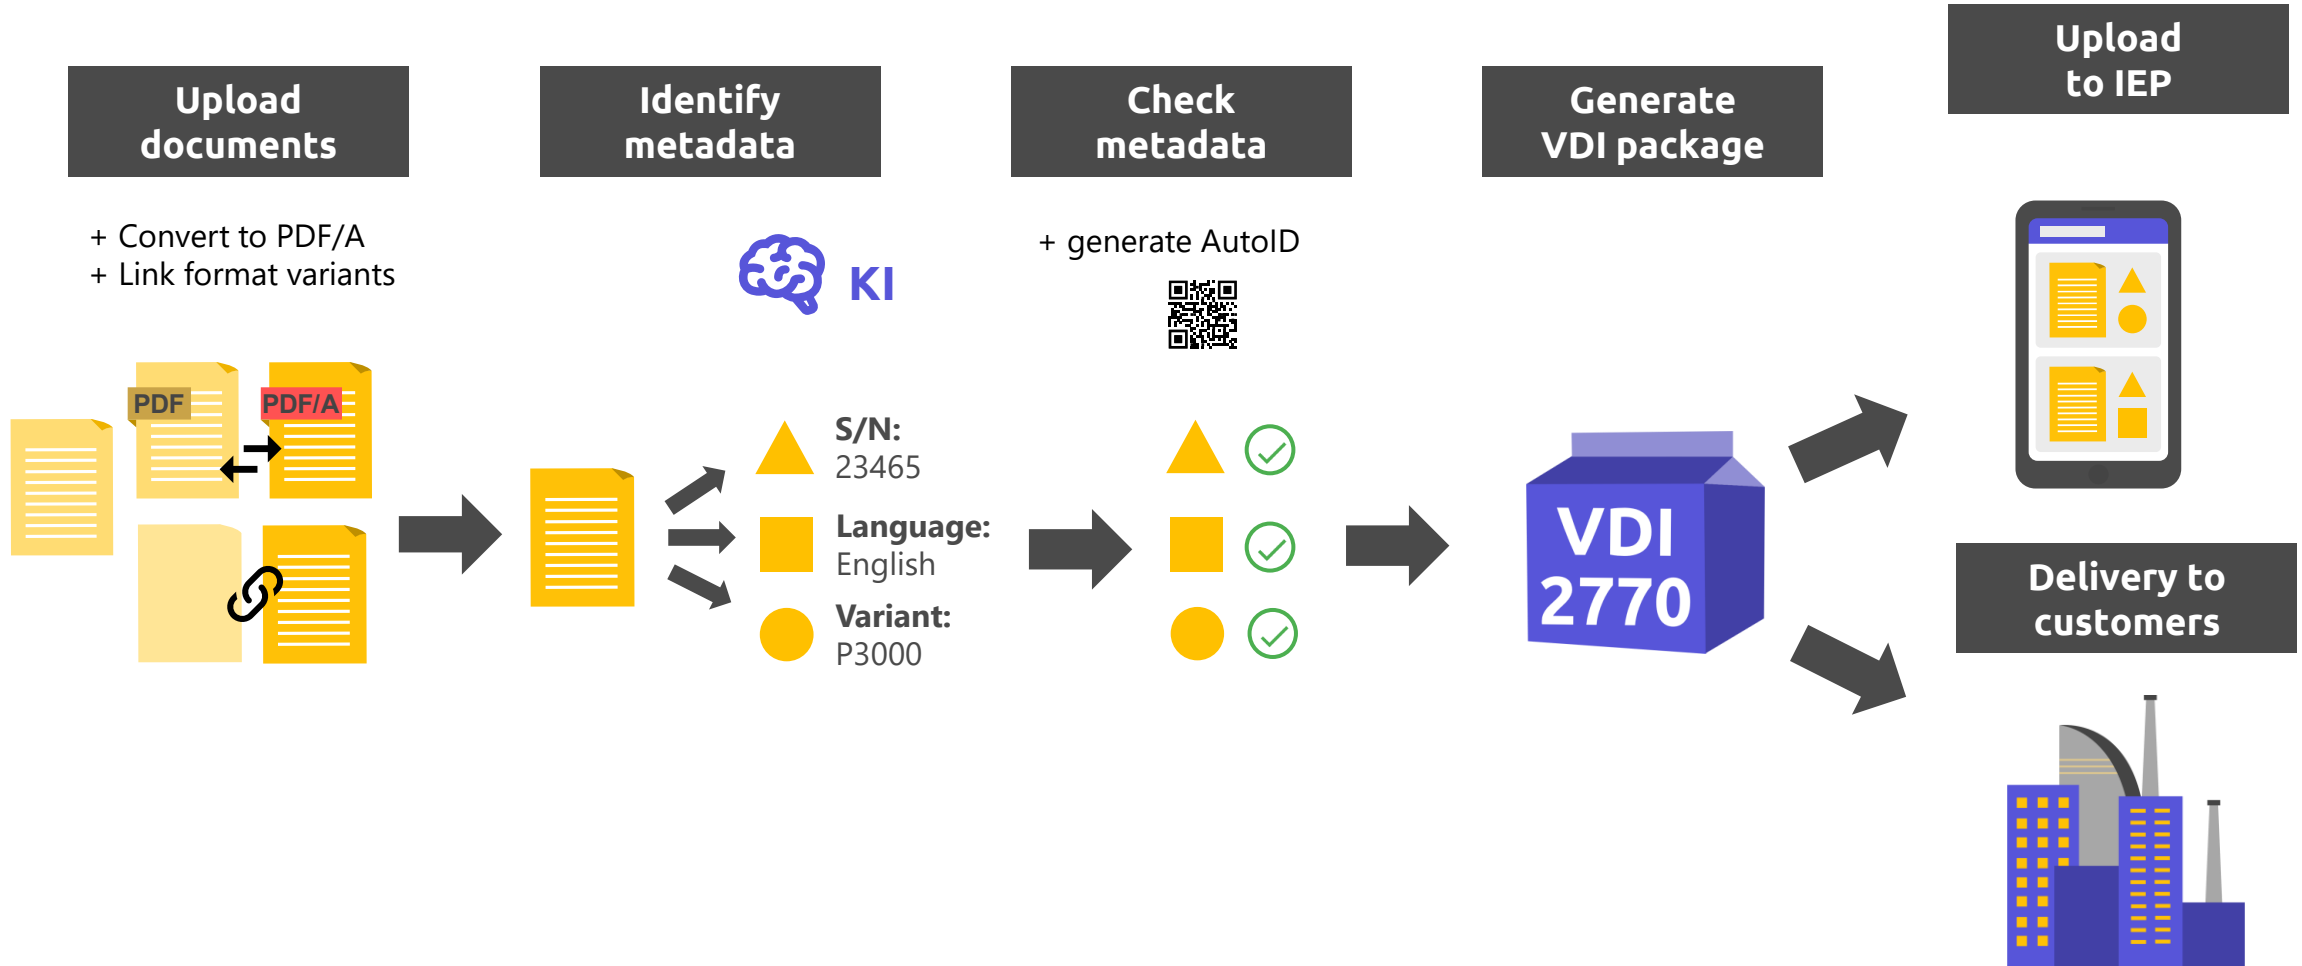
Upload documents

Identify metadata

Check metadata

Generate VDI package

Upload to IEP

+ Convert to PDF/A
+ Link format variants

KI

+ generate AutoID

PDF

PDF/A

S/N:
23465

Language:
English

Variant:
P3000

VDI 2770

Delivery to customers